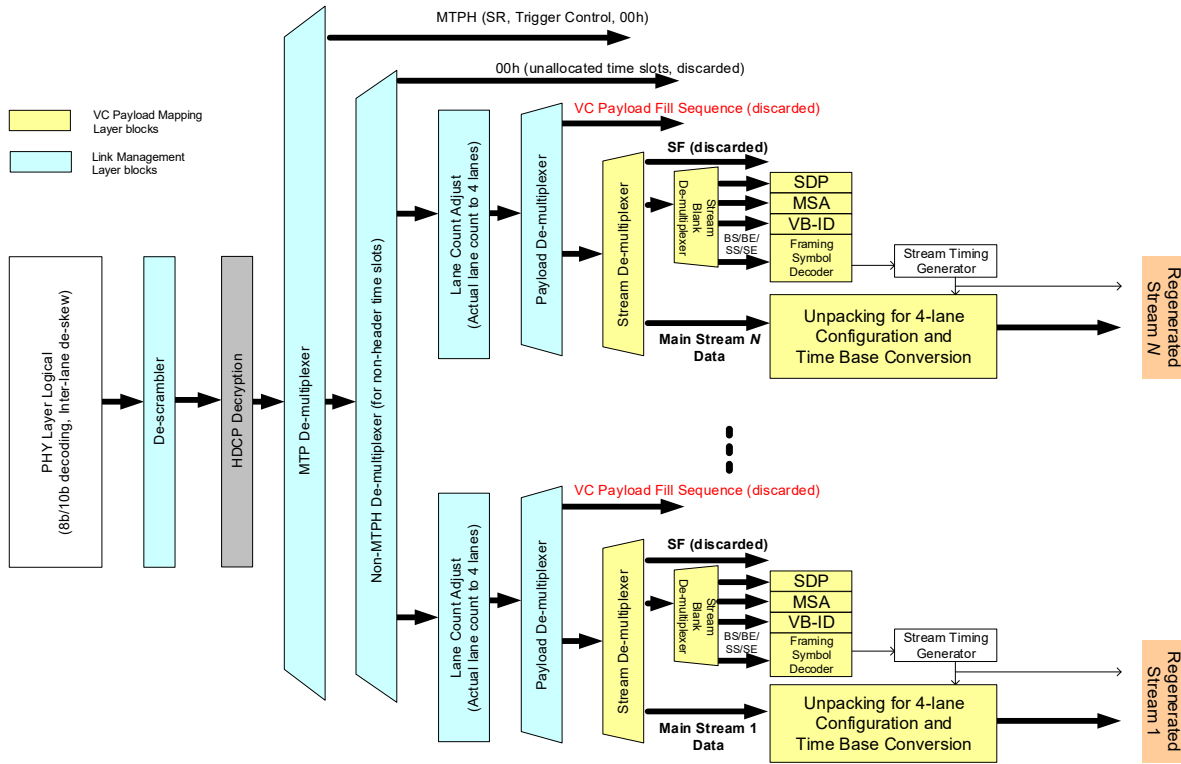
MTPH (SR, Trigger Control, 00h)

00h (unallocated time slots, discarded)

VC Payload Mapping Layer blocks

Link Management Layer blocks

VC Payload Fill Sequence (discarded)

SF (discarded)

SDP

MSA

VB-ID

Framing Symbol Decoder

BS/BE/ SS/SE

Stream Blank De-multiplexer

Stream Timing Generator

Regenerated Stream *N*

Unpacking for 4-lane Configuration and Time Base Conversion

Main Stream *N* Data

PHY Layer Logical (8b/10b decoding, Inter-lane de-skew)

De-scrambler

HDCP Decryption

MTP De-multiplexer

Non-MTPH De-multiplexer (for non-header time slots)

Lane Count Adjust (Actual lane count to 4 lanes)

Payload De-multiplexer

Stream De-multiplexer

VC Payload Fill Sequence (discarded)

SF (discarded)

SDP

MSA

VB-ID

Framing Symbol Decoder

BS/BE/ SS/SE

Stream Blank De-multiplexer

Stream Timing Generator

Regenerated Stream 1

Unpacking for 4-lane Configuration and Time Base Conversion

Main Stream 1 Data

Lane Count Adjust (Actual lane count to 4 lanes)

Payload De-multiplexer

Stream De-multiplexer